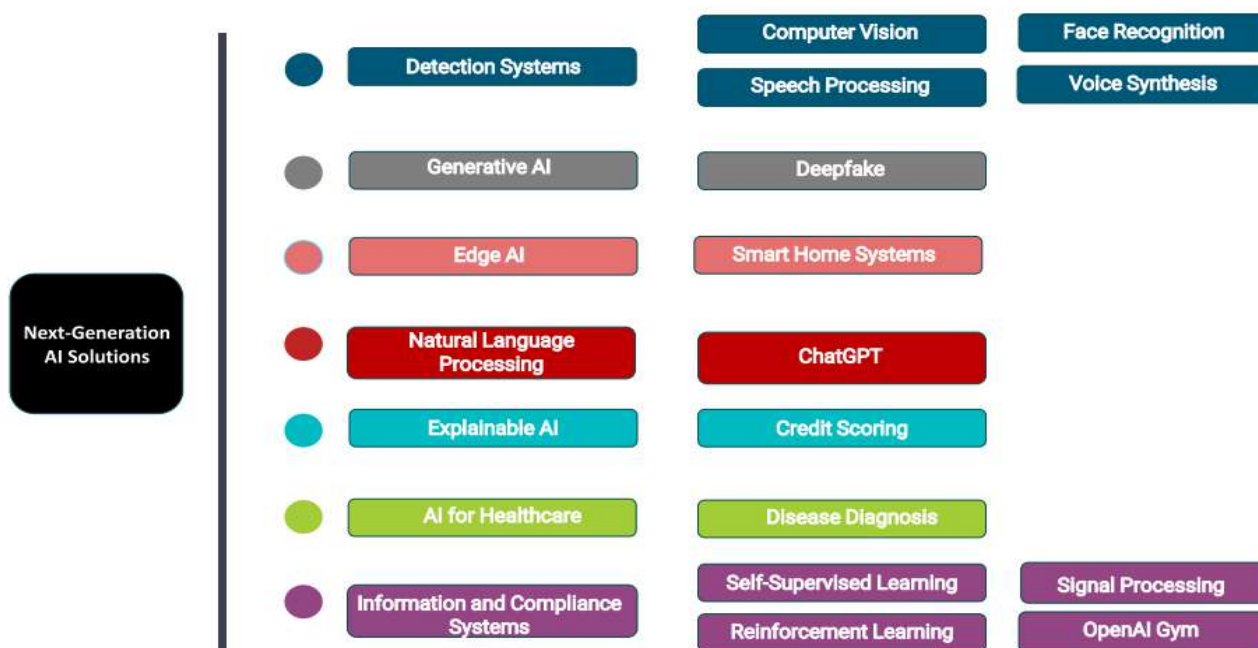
Next-Generation AI Solutions

Detection Systems

Computer Vision

Face Recognition

Speech Processing

Voice Synthesis

Generative AI

Deepfake

Edge AI

Smart Home Systems

Natural Language Processing

ChatGPT

Explainable AI

Credit Scoring

AI for Healthcare

Disease Diagnosis

Information and Compliance Systems

Self-Supervised Learning

Signal Processing

Reinforcement Learning

OpenAI Gym